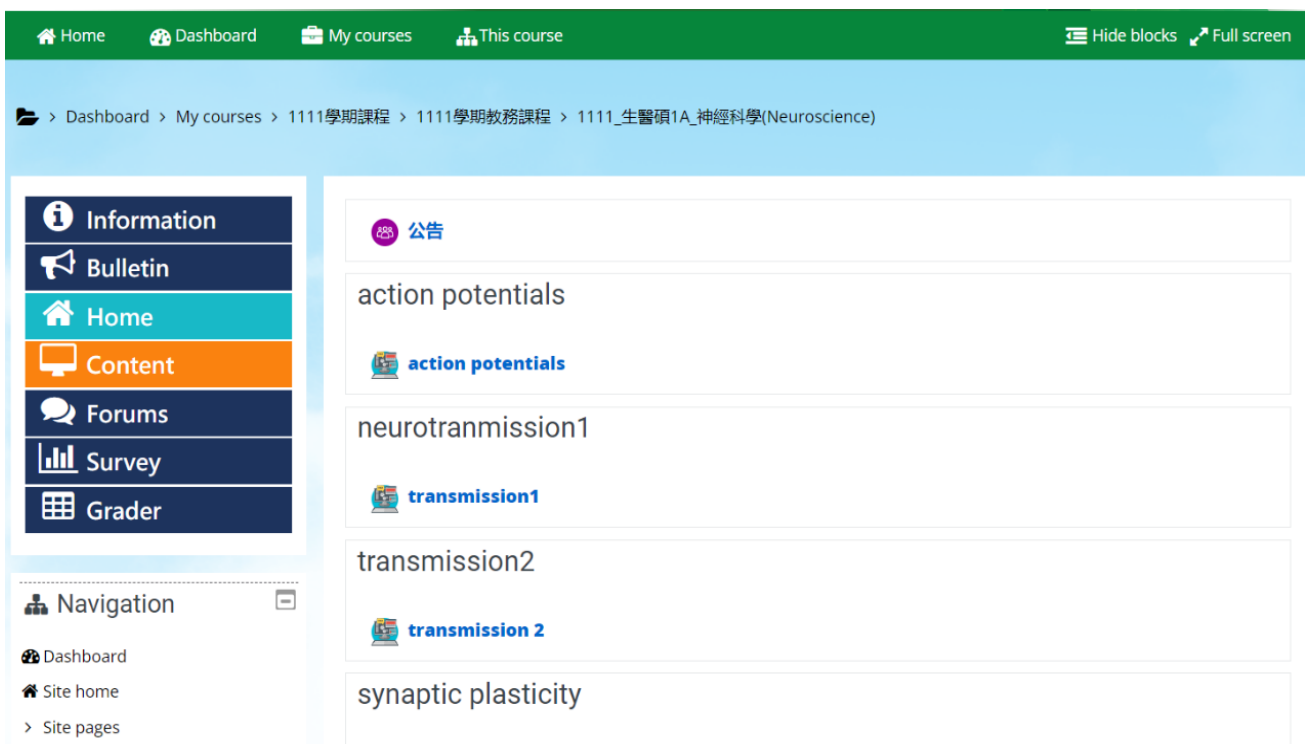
Home Dashboard My courses This course Hide blocks Full screen

> Dashboard > My courses > 1111學期課程 > 1111學期教務課程 > 1111_生醫碩1A_神經科學(Neuroscience)

Information
Bulletin
Home
Content
Forums
Survey
Grader

Navigation

Dashboard
Site home
> Site pages

公告

action potentials

action potentials

neurotranmission1

transmission1

transmission2

transmission 2

synaptic plasticity